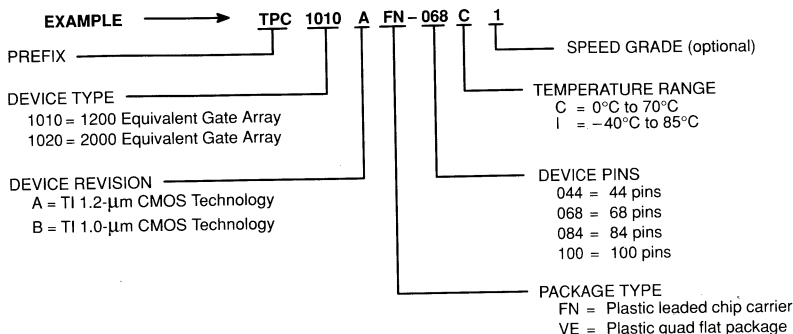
EXAMPLE TPC 1010 A FN – 068 C 1

SPEED GRADE (optional)

PREFIX

TEMPERATURE RANGE
C = 0°C to 70°C
I = –40°C to 85°C

DEVICE TYPE
1010 = 1200 Equivalent Gate Array
1020 = 2000 Equivalent Gate Array

DEVICE PINS
044 = 44 pins
068 = 68 pins
084 = 84 pins
100 = 100 pins

DEVICE REVISION
A = TI 1.2-µm CMOS Technology
B = TI 1.0-µm CMOS Technology

PACKAGE TYPE
FN = Plastic leaded chip carrier
VE = Plastic quad flat package